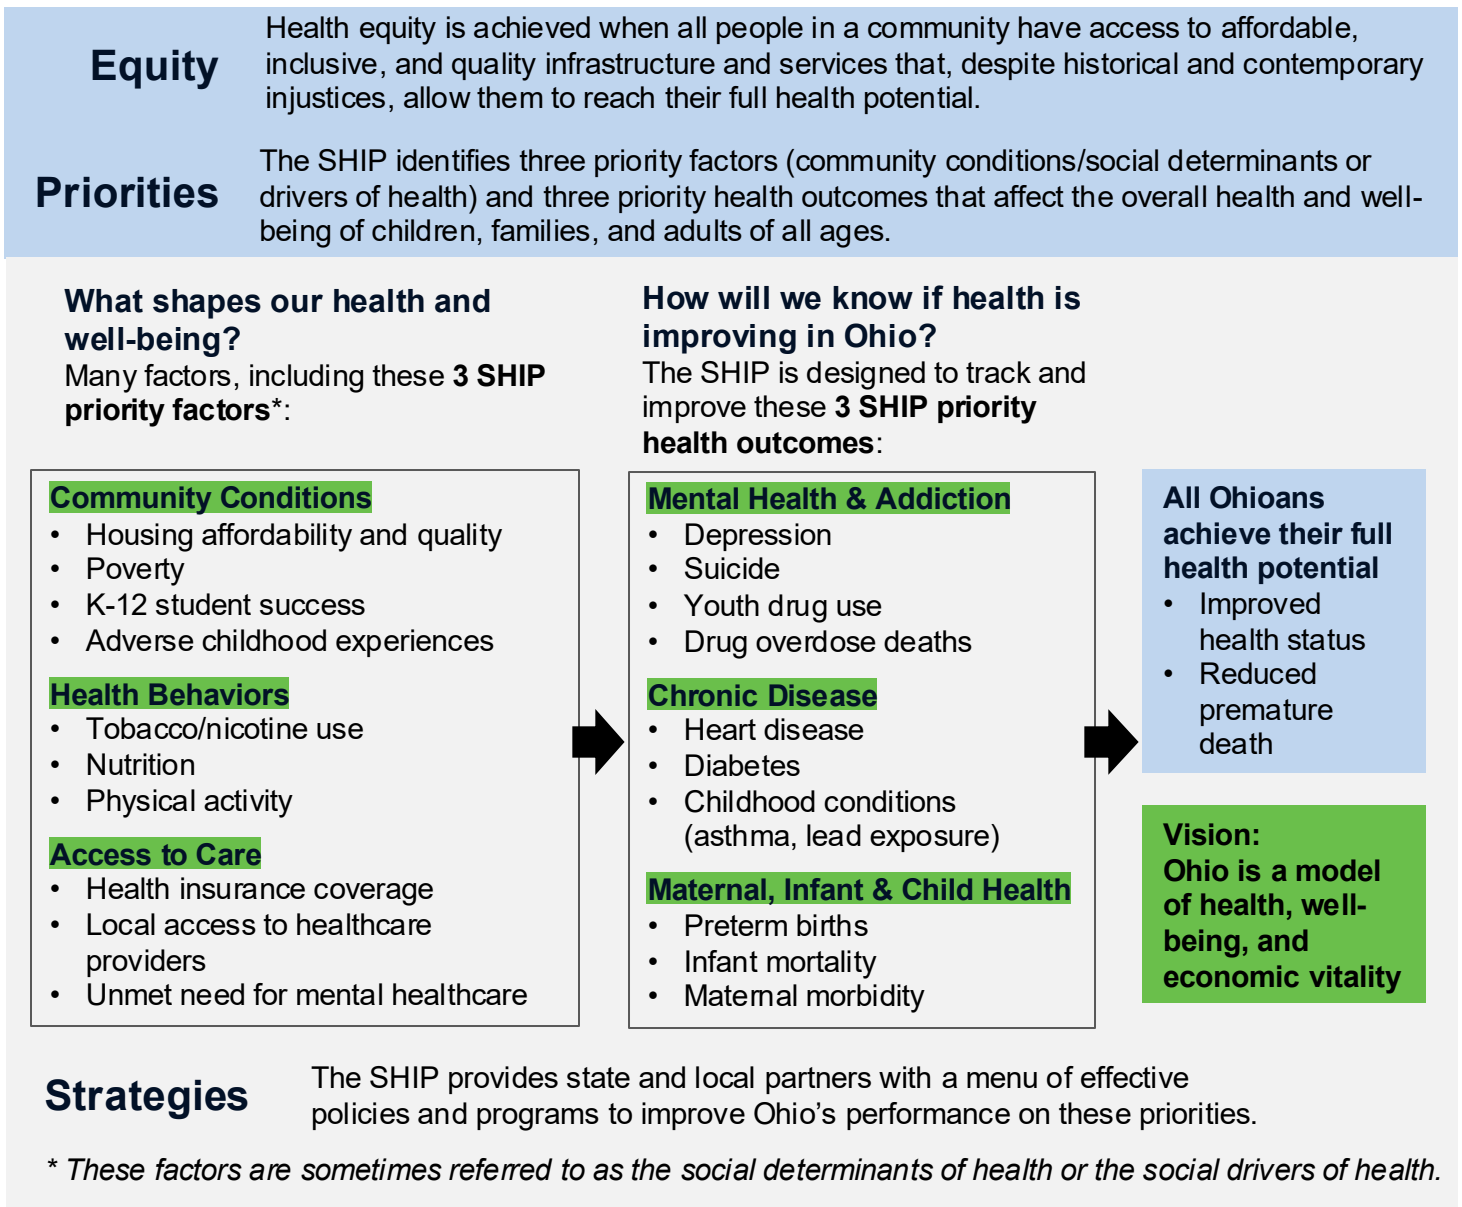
**Equity**

Health equity is achieved when all people in a community have access to affordable, inclusive, and quality infrastructure and services that, despite historical and contemporary injustices, allow them to reach their full health potential.

**Priorities**

The SHIP identifies three priority factors (community conditions/social determinants or drivers of health) and three priority health outcomes that affect the overall health and well-being of children, families, and adults of all ages.

**What shapes our health and well-being?**
Many factors, including these **3 SHIP priority factors***:

**Community Conditions**
- Housing affordability and quality
- Poverty
- K-12 student success
- Adverse childhood experiences

**Health Behaviors**
- Tobacco/nicotine use
- Nutrition
- Physical activity

**Access to Care**
- Health insurance coverage
- Local access to healthcare providers
- Unmet need for mental healthcare

**How will we know if health is improving in Ohio?**
The SHIP is designed to track and improve these **3 SHIP priority health outcomes**:

**Mental Health & Addiction**
- Depression
- Suicide
- Youth drug use
- Drug overdose deaths

**Chronic Disease**
- Heart disease
- Diabetes
- Childhood conditions (asthma, lead exposure)

**Maternal, Infant & Child Health**
- Preterm births
- Infant mortality
- Maternal morbidity

**All Ohioans achieve their full health potential**
- Improved health status
- Reduced premature death

**Vision:**
**Ohio is a model of health, well-being, and economic vitality**

**Strategies**

The SHIP provides state and local partners with a menu of effective policies and programs to improve Ohio’s performance on these priorities.

* *These factors are sometimes referred to as the social determinants of health or the social drivers of health.*